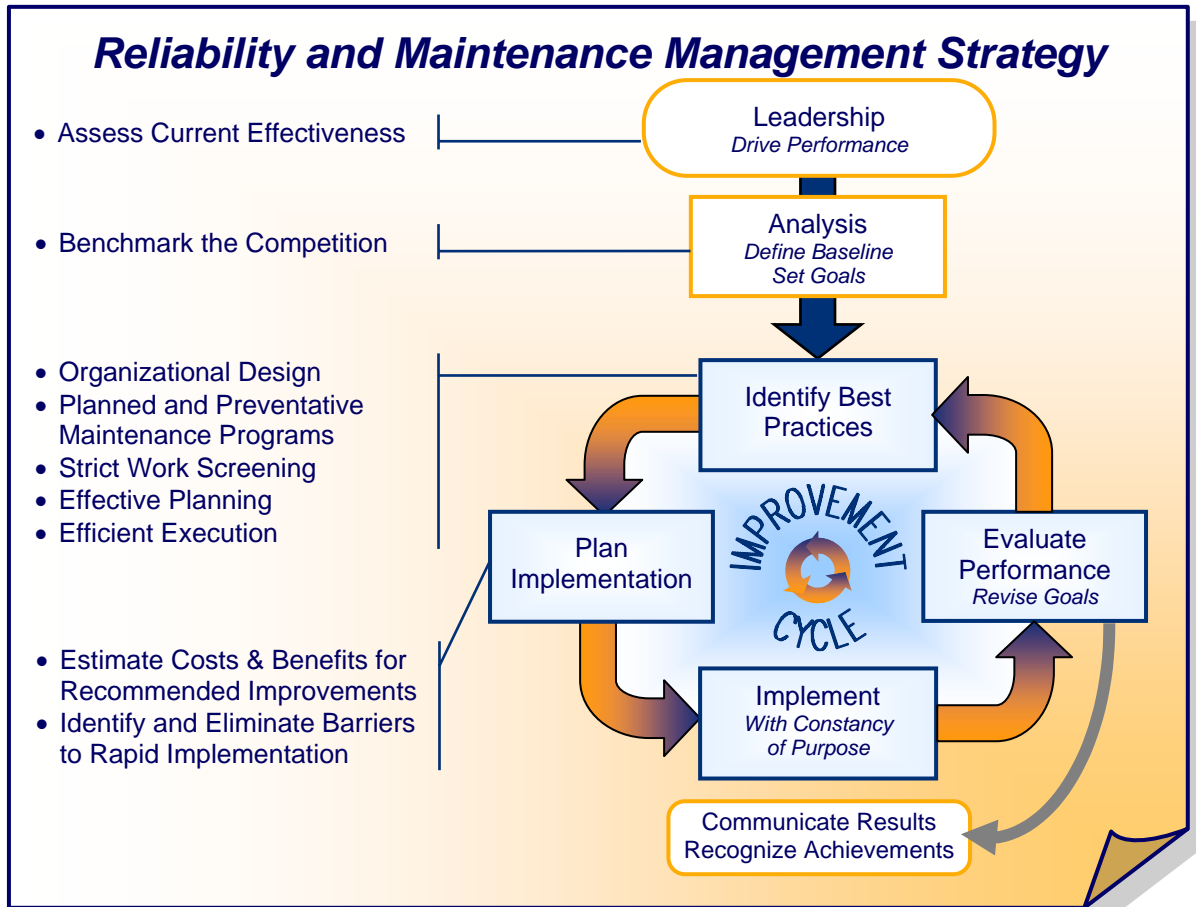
Reliability and Maintenance Management Strategy

• Assess Current Effectiveness

Leadership
Drive Performance

• Benchmark the Competition

Analysis
Define Baseline
Set Goals

• Organizational Design
• Planned and Preventative Maintenance Programs
• Strict Work Screening
• Effective Planning
• Efficient Execution

Identify Best Practices

Plan Implementation

IMPROVEMENT CYCLE

Evaluate Performance
Revise Goals

• Estimate Costs & Benefits for Recommended Improvements
• Identify and Eliminate Barriers to Rapid Implementation

Implement
With Constancy of Purpose

Communicate Results
Recognize Achievements